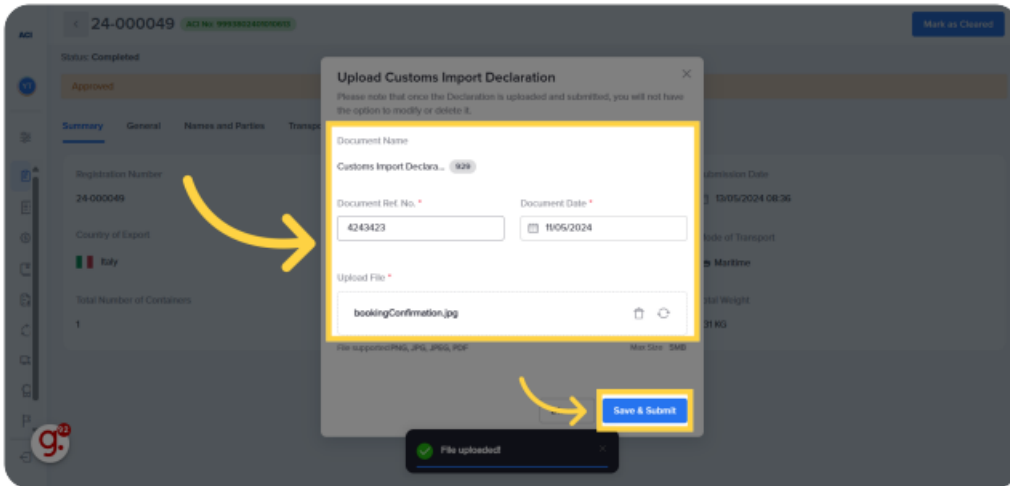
ACI

24-000049 ACI No. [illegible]

Mark as Cleared

Status: Completed

Approved

Summary General Names and Parties Transp

Registration Number

24-000049

Country of Export

Italy

Total Number of Containers

1

Submission Date

13/05/2024 08:36

Mode of Transport

Maritime

Total Weight

31 KG

Upload Customs Import Declaration

Please note that once the Declaration is uploaded and submitted, you will not have the option to modify or delete it.

Document Name

Customs Import Declara... 929

Document Ref. No. *

4243423

Document Date *

11/05/2024

Upload File *

bookingConfirmation.jpg

File supported PNG, JPG, JPEG, PDF

Max Size: 5MB

Save & Submit

File uploaded!

g 92